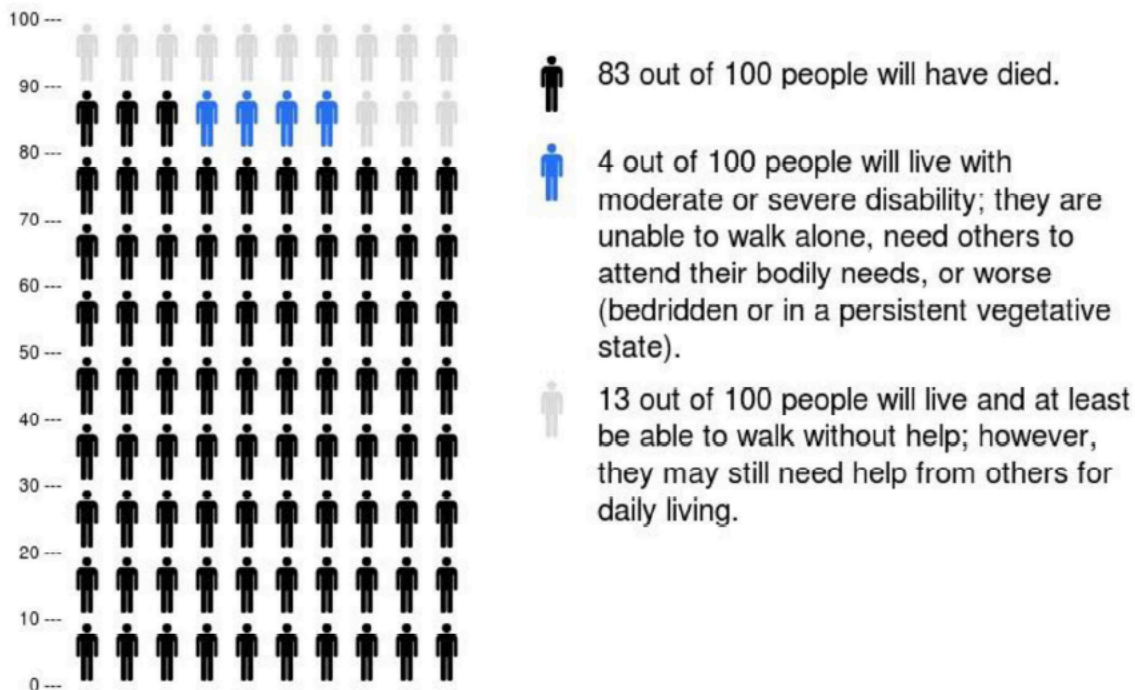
100
90
80
70
60
50
40
30
20
10
0

83 out of 100 people will have died.

4 out of 100 people will live with moderate or severe disability; they are unable to walk alone, need others to attend their bodily needs, or worse (bedridden or in a persistent vegetative state).

13 out of 100 people will live and at least be able to walk without help; however, they may still need help from others for daily living.